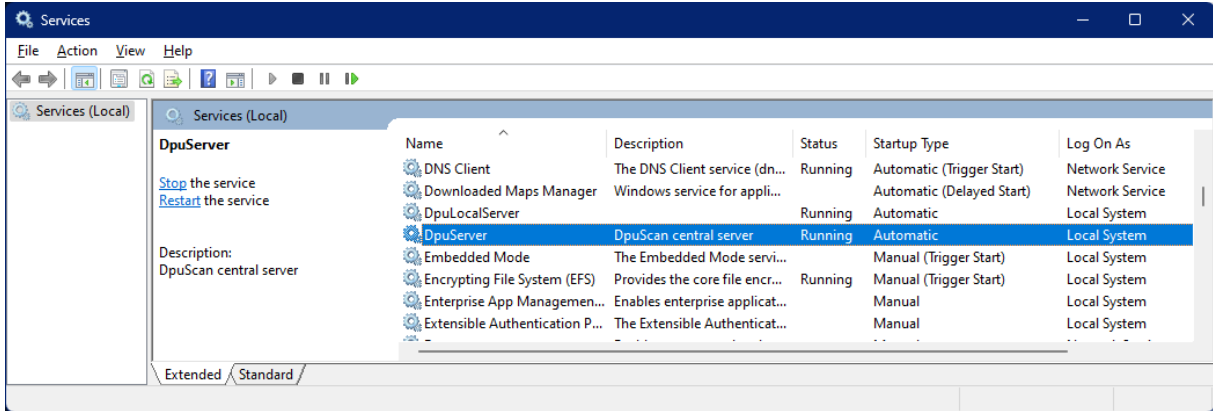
Services

File Action View Help

Services (Local)

Services (Local)

DpuServer

Stop the service
Restart the service

Description:
DpuScan central server

| Name | Description | Status | Startup Type | Log On As |
|---|---|---|---|---|
| DNS Client | The DNS Client service (dn... | Running | Automatic (Trigger Start) | Network Service |
| Downloaded Maps Manager | Windows service for appli... | | Automatic (Delayed Start) | Network Service |
| DpuLocalServer | | Running | Automatic | Local System |
| DpuServer | DpuScan central server | Running | Automatic | Local System |
| Embedded Mode | The Embedded Mode servi... | | Manual (Trigger Start) | Local System |
| Encrypting File System (EFS) | Provides the core file encr... | Running | Manual (Trigger Start) | Local System |
| Enterprise App Managemen... | Enables enterprise applicat... | | Manual | Local System |
| Extensible Authentication P... | The Extensible Authenticat... | | Manual | Local System |

Extended Standard